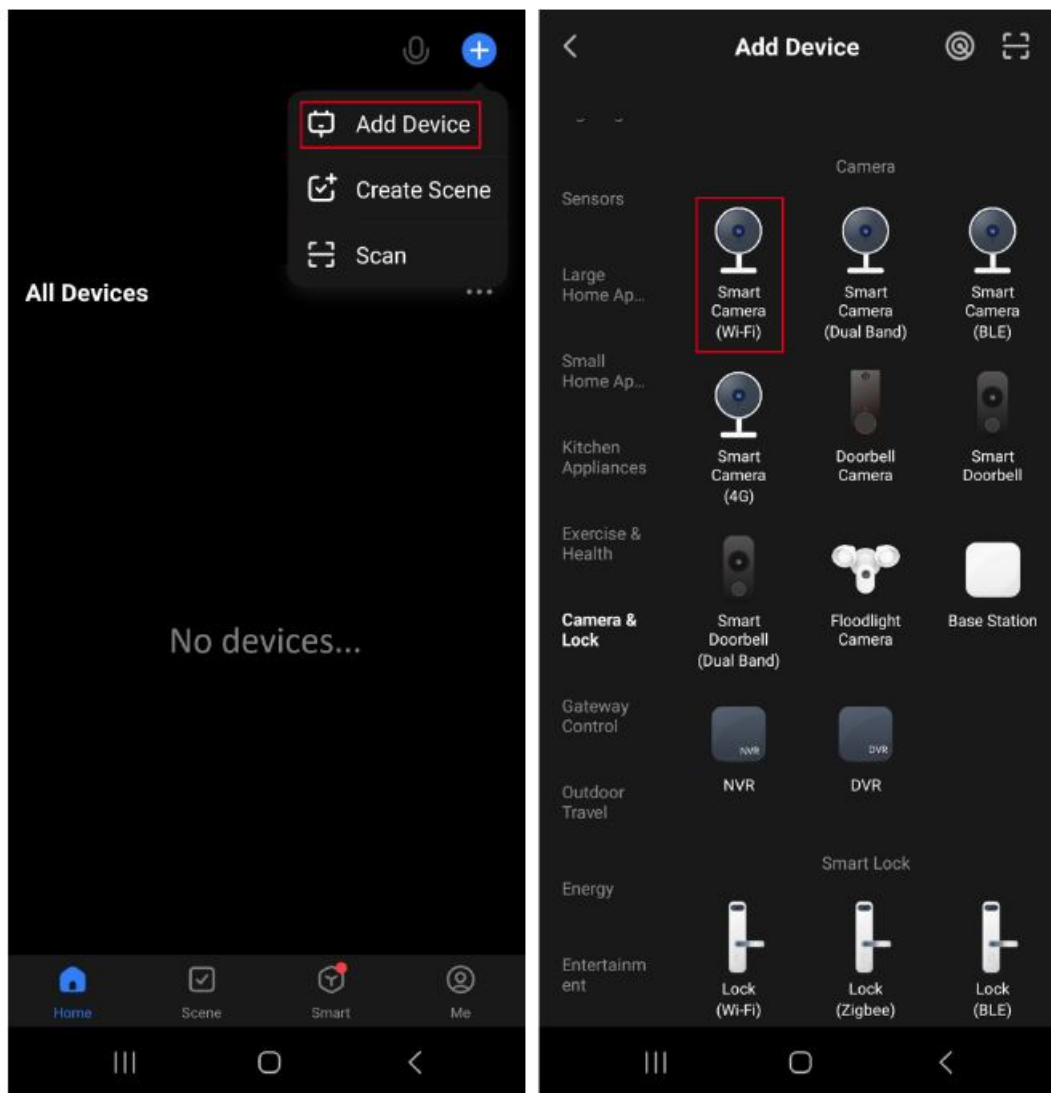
Add Device

Create Scene

Scan

All Devices

No devices...

Home

Scene

Smart

Me

Add Device

Sensors

Large Home Ap...

Small Home Ap...

Kitchen Appliances

Exercise & Health

Camera & Lock

Gateway Control

Outdoor Travel

Energy

Entertainment

Camera

Smart Camera (Wi-Fi)

Smart Camera (Dual Band)

Smart Camera (BLE)

Smart Camera (4G)

Doorbell Camera

Smart Doorbell

Smart Doorbell (Dual Band)

Floodlight Camera

Base Station

NVR

NVR

DVR

DVR

Smart Lock

Lock (Wi-Fi)

Lock (Zigbee)

Lock (BLE)